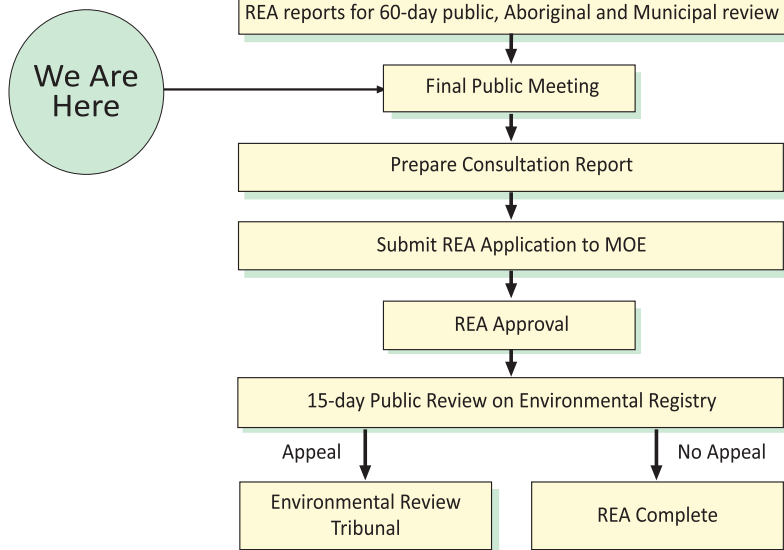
REA reports for 60-day public, Aboriginal and Municipal review

We Are Here

Final Public Meeting

Prepare Consultation Report

Submit REA Application to MOE

REA Approval

15-day Public Review on Environmental Registry

Appeal

No Appeal

Environmental Review Tribunal

REA Complete